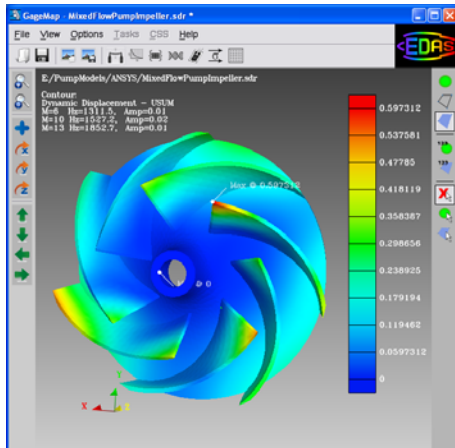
GageMap - MixedFlowPumpImpeller.sdr *

File View Options Tasks CSS Help

EDAS

E:/PumpModels/ANSYS/MixedFlowPumpImpeller.sdr

Contour
Dynamic Displacement - USUM
M=6 Hz=1311.5, Amp=0.01
M=10 Hz=1527.2, Amp=0.02
M=13 Hz=1852.7, Amp=0.01

Max @ 0.597312

@ 0

0.597312
0.537581
0.47785
0.418119
0.358387
0.298656
0.238925
0.179194
0.119462
0.0597312
0

Y
X
Z